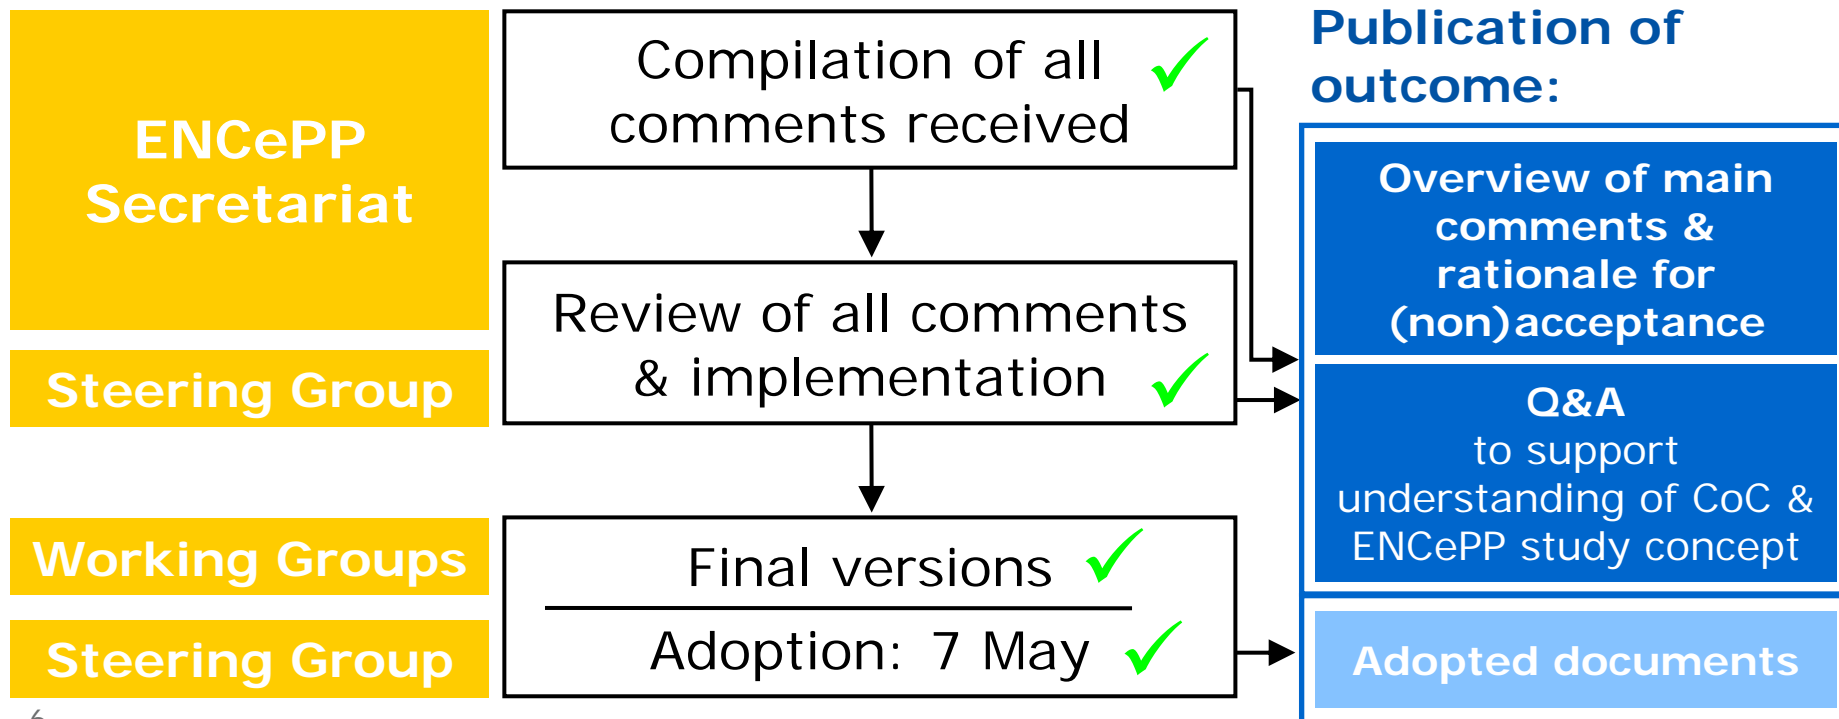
ENCePP Secretariat

Steering Group

Working Groups

Steering Group

Compilation of all comments received ✓

Review of all comments & implementation ✓

Final versions ✓

Adoption: 7 May ✓

Publication of outcome:

Overview of main comments & rationale for (non)acceptance

Q&A
to support understanding of CoC & ENCePP study concept

Adopted documents